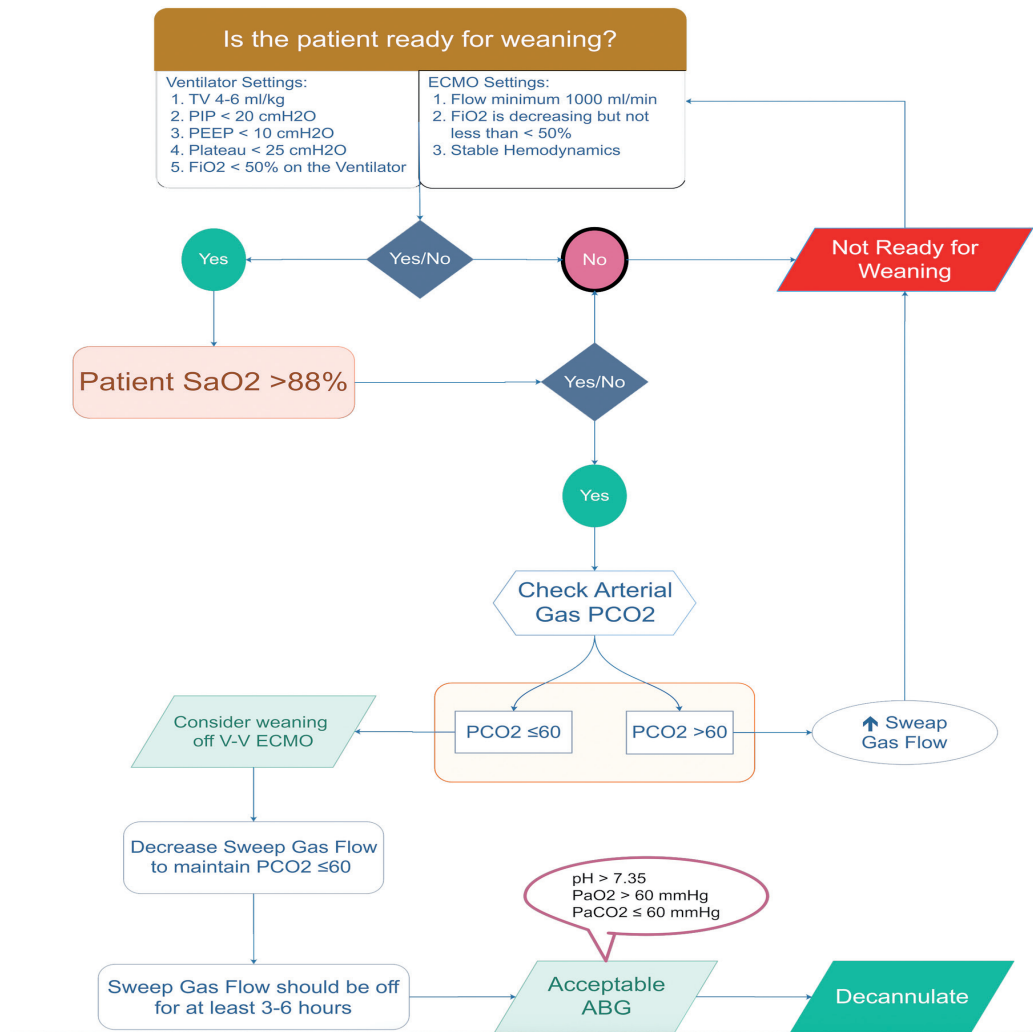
Is the patient ready for weaning?

Ventilator Settings:
1. TV 4-6 ml/kg
2. PIP < 20 cmH2O
3. PEEP < 10 cmH2O
4. Plateau < 25 cmH2O
5. FiO2 < 50% on the Ventilator

ECMO Settings:
1. Flow minimum 1000 ml/min
2. FiO2 is decreasing but not less than < 50%
3. Stable Hemodynamics

Yes

Yes/No

No

Not Ready for Weaning

Patient SaO2 >88%

Yes/No

Yes

Check Arterial Gas PCO2

Consider weaning off V-V ECMO

PCO2 ≤60

PCO2 >60

↑ Sweap Gas Flow

Decrease Sweep Gas Flow to maintain PCO2 ≤60

pH > 7.35
PaO2 > 60 mmHg
PaCO2 ≤ 60 mmHg

Sweep Gas Flow should be off for at least 3-6 hours

Acceptable ABG

Decannulate